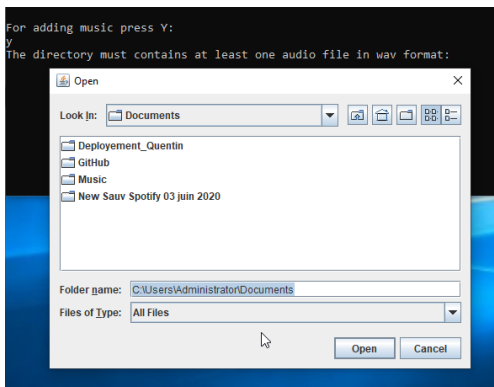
For adding music press Y:
y
The directory must contains at least one audio file in wav format:

Open

Look In: Documents

Deployement_Quentin
GitHub
Music
New Sauv Spotify 03 juin 2020

Folder name: C:\Users\Administrator\Documents

Files of Type: All Files

Open Cancel